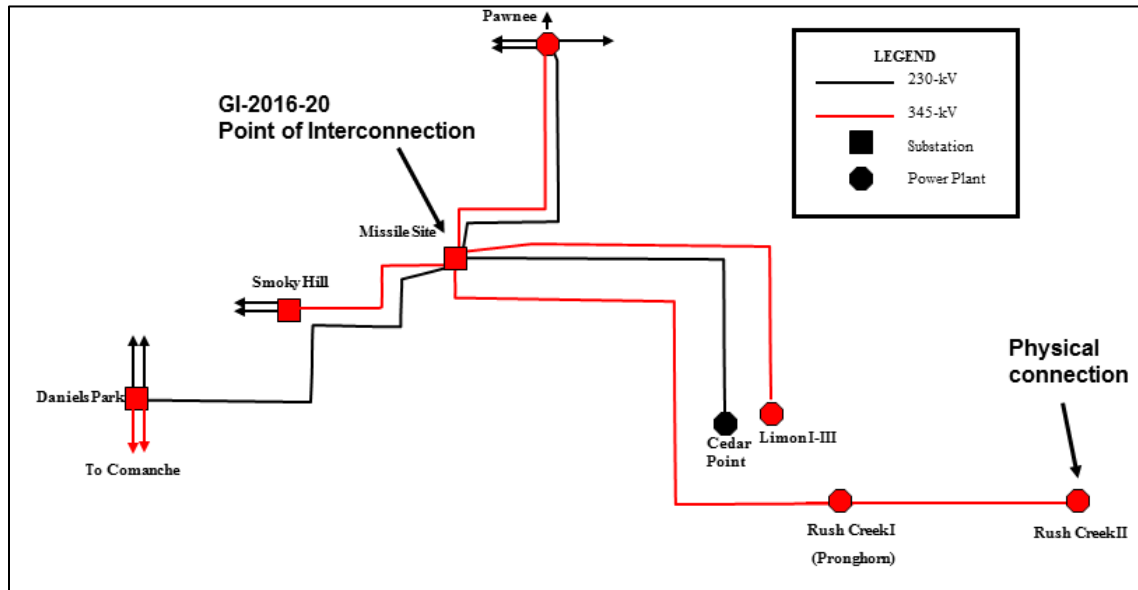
Pawnee

LEGEND
230-kV
345-kV
Substation
Power Plant

GI-2016-20
Point of Interconnection

Missile Site

Smoky Hill

Daniels Park

To Comanche

Cedar Point

Limon I-III

Physical connection

Rush Creek I
(Pronghorn)

Rush Creek II